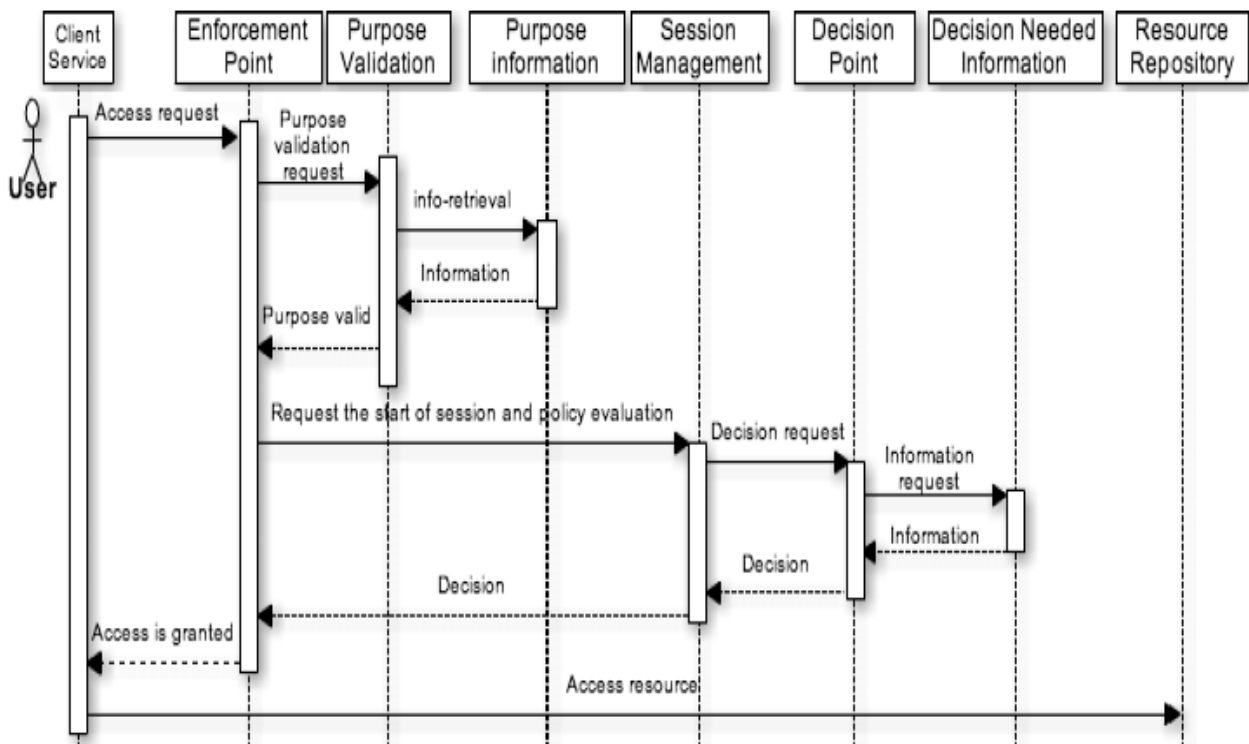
Client Service

Enforcement Point

Purpose Validation

Purpose information

Session Management

Decision Point

Decision Needed Information

Resource Repository

User

Access request

Purpose validation request

info-retrieval

Information

Purpose valid

Request the start of session and policy evaluation

Decision request

Information request

Information

Decision

Decision

Access is granted

Access resource